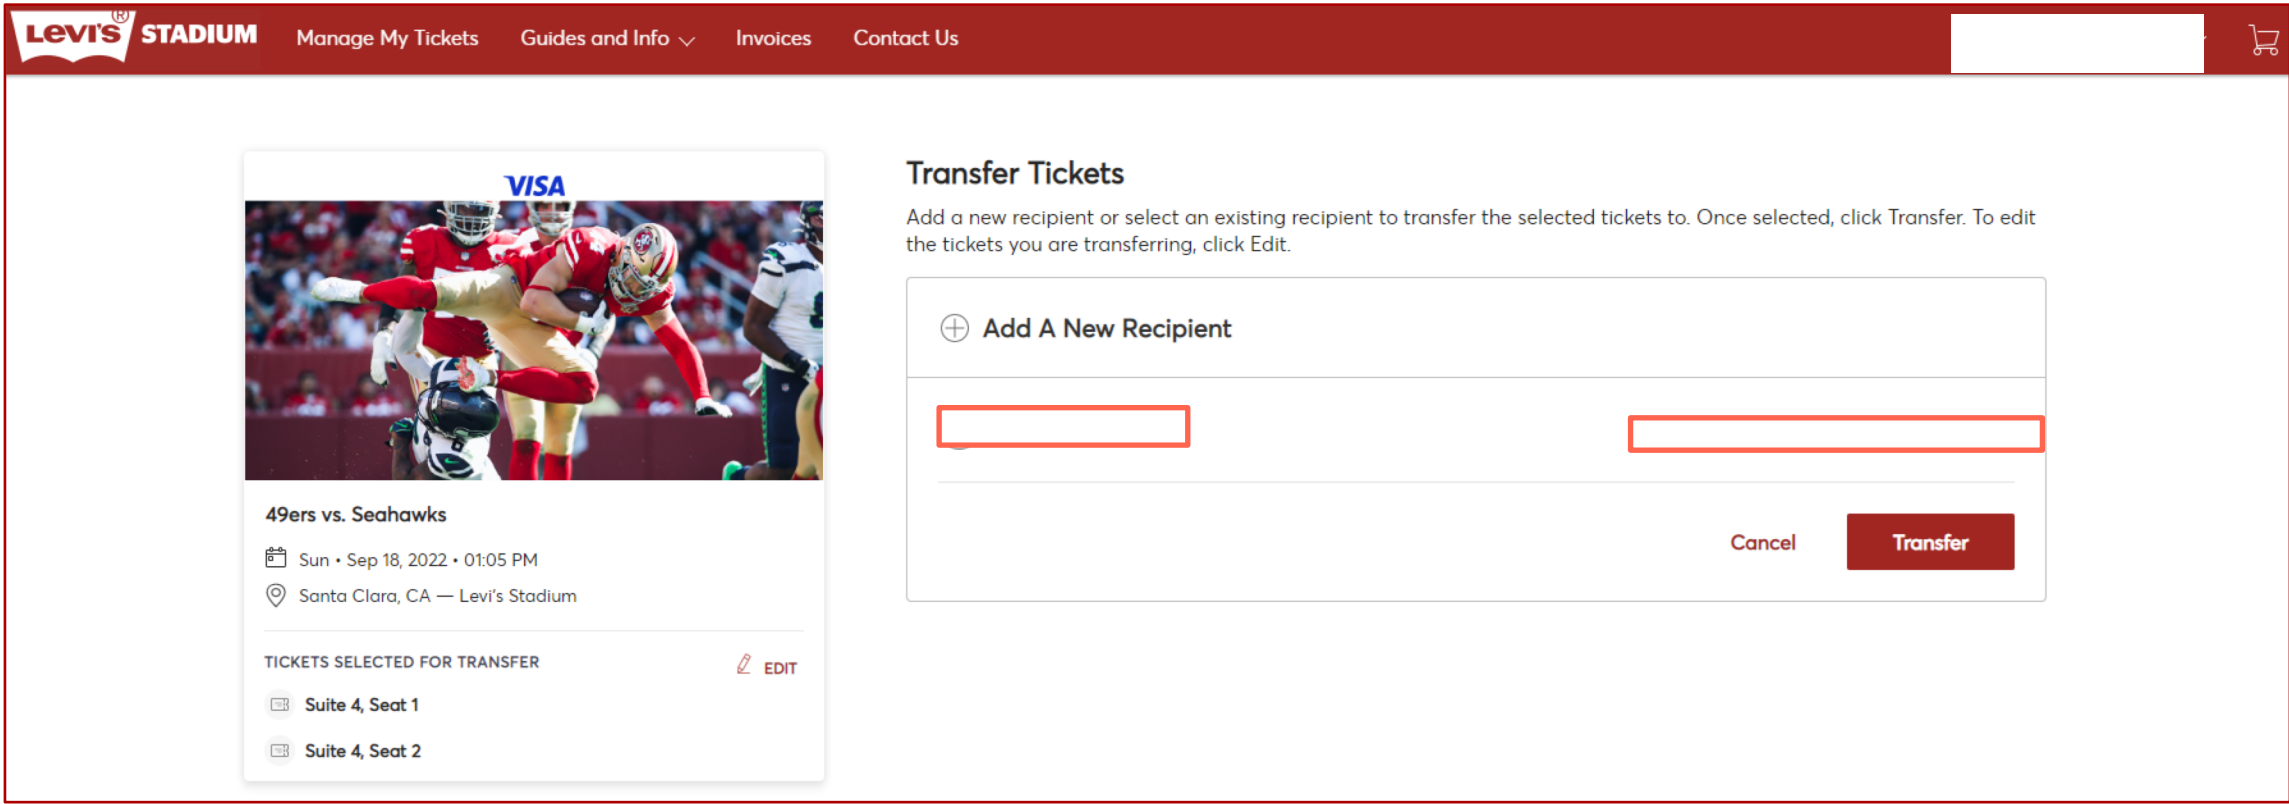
Levi's® STADIUM Manage My Tickets Guides and Info Invoices Contact Us

VISA

49ers vs. Seahawks

Sun • Sep 18, 2022 • 01:05 PM

Santa Clara, CA — Levi's Stadium

TICKETS SELECTED FOR TRANSFER

EDIT

Suite 4, Seat 1

Suite 4, Seat 2

Transfer Tickets

Add a new recipient or select an existing recipient to transfer the selected tickets to. Once selected, click Transfer. To edit the tickets you are transferring, click Edit.

Add A New Recipient

Cancel

Transfer